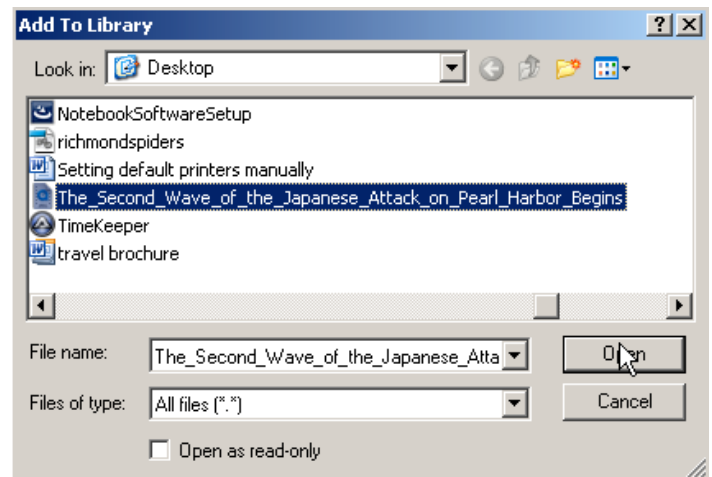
Add To Library

?

X

Look in: Desktop

NotebookSoftwareSetup

richmondspiders

Setting default printers manually

The_Second_Wave_of_the_Japanese_Attack_on_Pearl_Harbor_Begins

TimeKeeper

travel brochure

File name: The_Second_Wave_of_the_Japanese_Atta

Open

Files of type: All files (*.*)

Cancel

Open as read-only